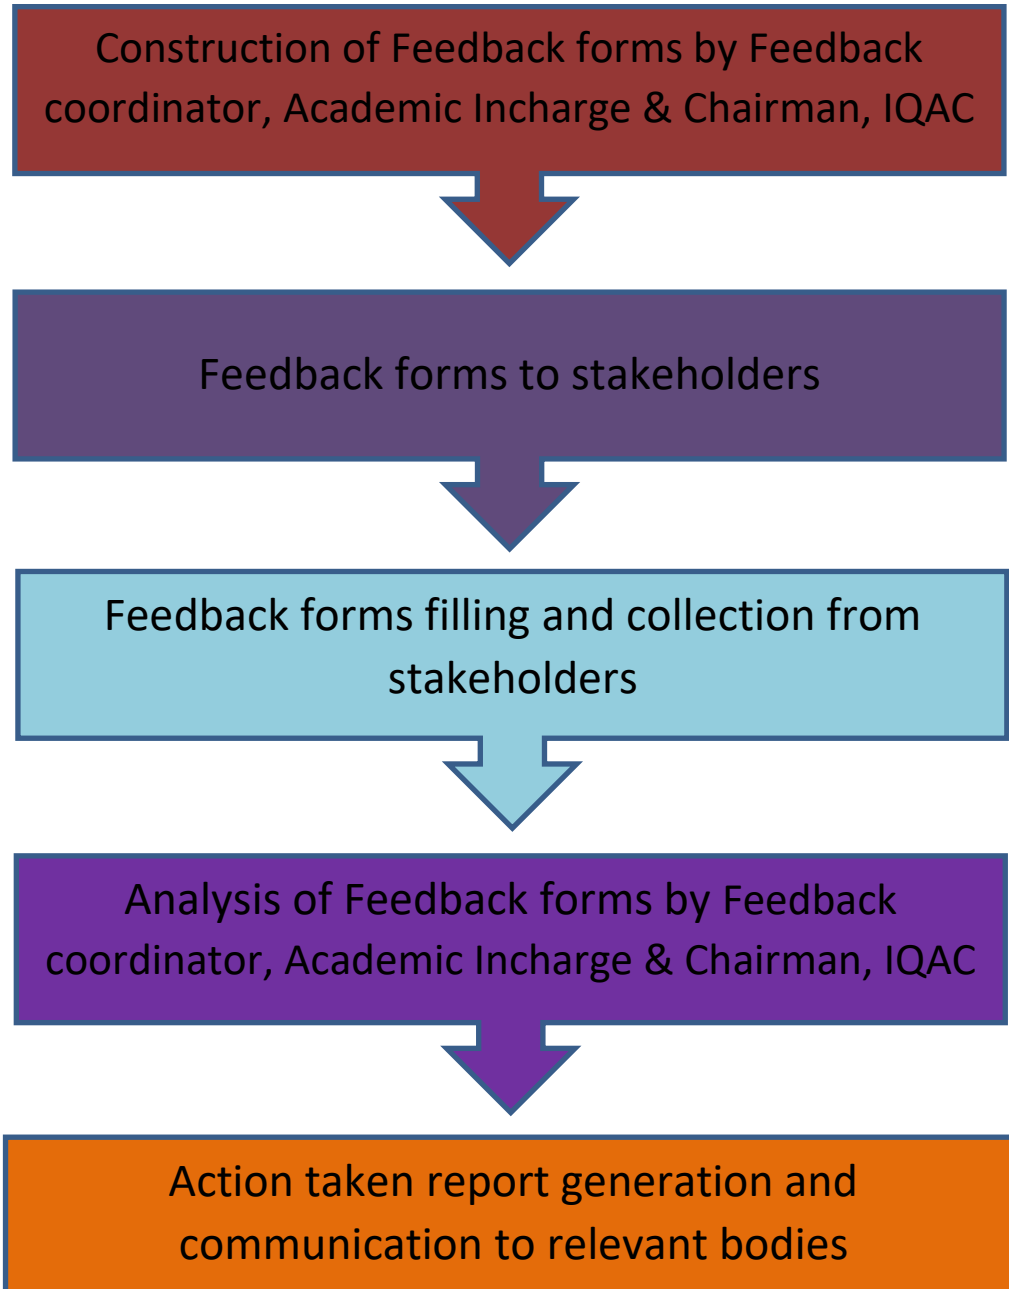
Construction of Feedback forms by Feedback coordinator, Academic Incharge & Chairman, IQAC

Feedback forms to stakeholders

Feedback forms filling and collection from stakeholders

Analysis of Feedback forms by Feedback coordinator, Academic Incharge & Chairman, IQAC

Action taken report generation and communication to relevant bodies